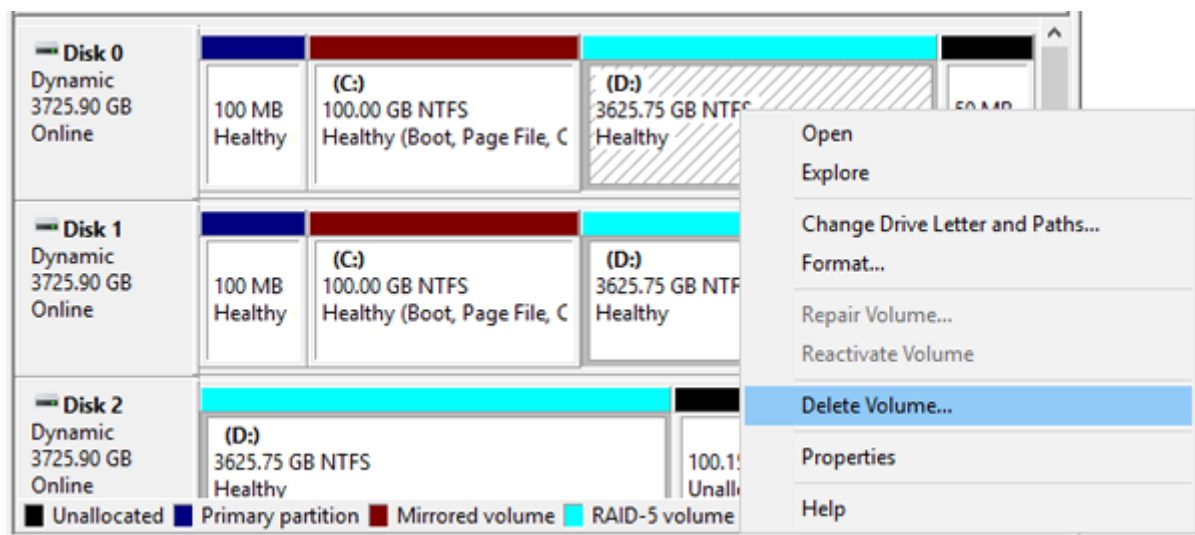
Disk 0
Dynamic
3725.90 GB
Online

100 MB
Healthy

(C:)
100.00 GB NTFS
Healthy (Boot, Page File, C

(D:)
3625.75 GB NTFS
Healthy

50 MB

Disk 1
Dynamic
3725.90 GB
Online

100 MB
Healthy

(C:)
100.00 GB NTFS
Healthy (Boot, Page File, C

(D:)
3625.75 GB NTF
Healthy

Disk 2
Dynamic
3725.90 GB
Online

(D:)
3625.75 GB NTFS
Healthy

100.1
Unall

Unallocated Primary partition Mirrored volume RAID-5 volume

Open
Explore
Change Drive Letter and Paths...
Format...
Repair Volume...
Reactivate Volume
Delete Volume...
Properties
Help